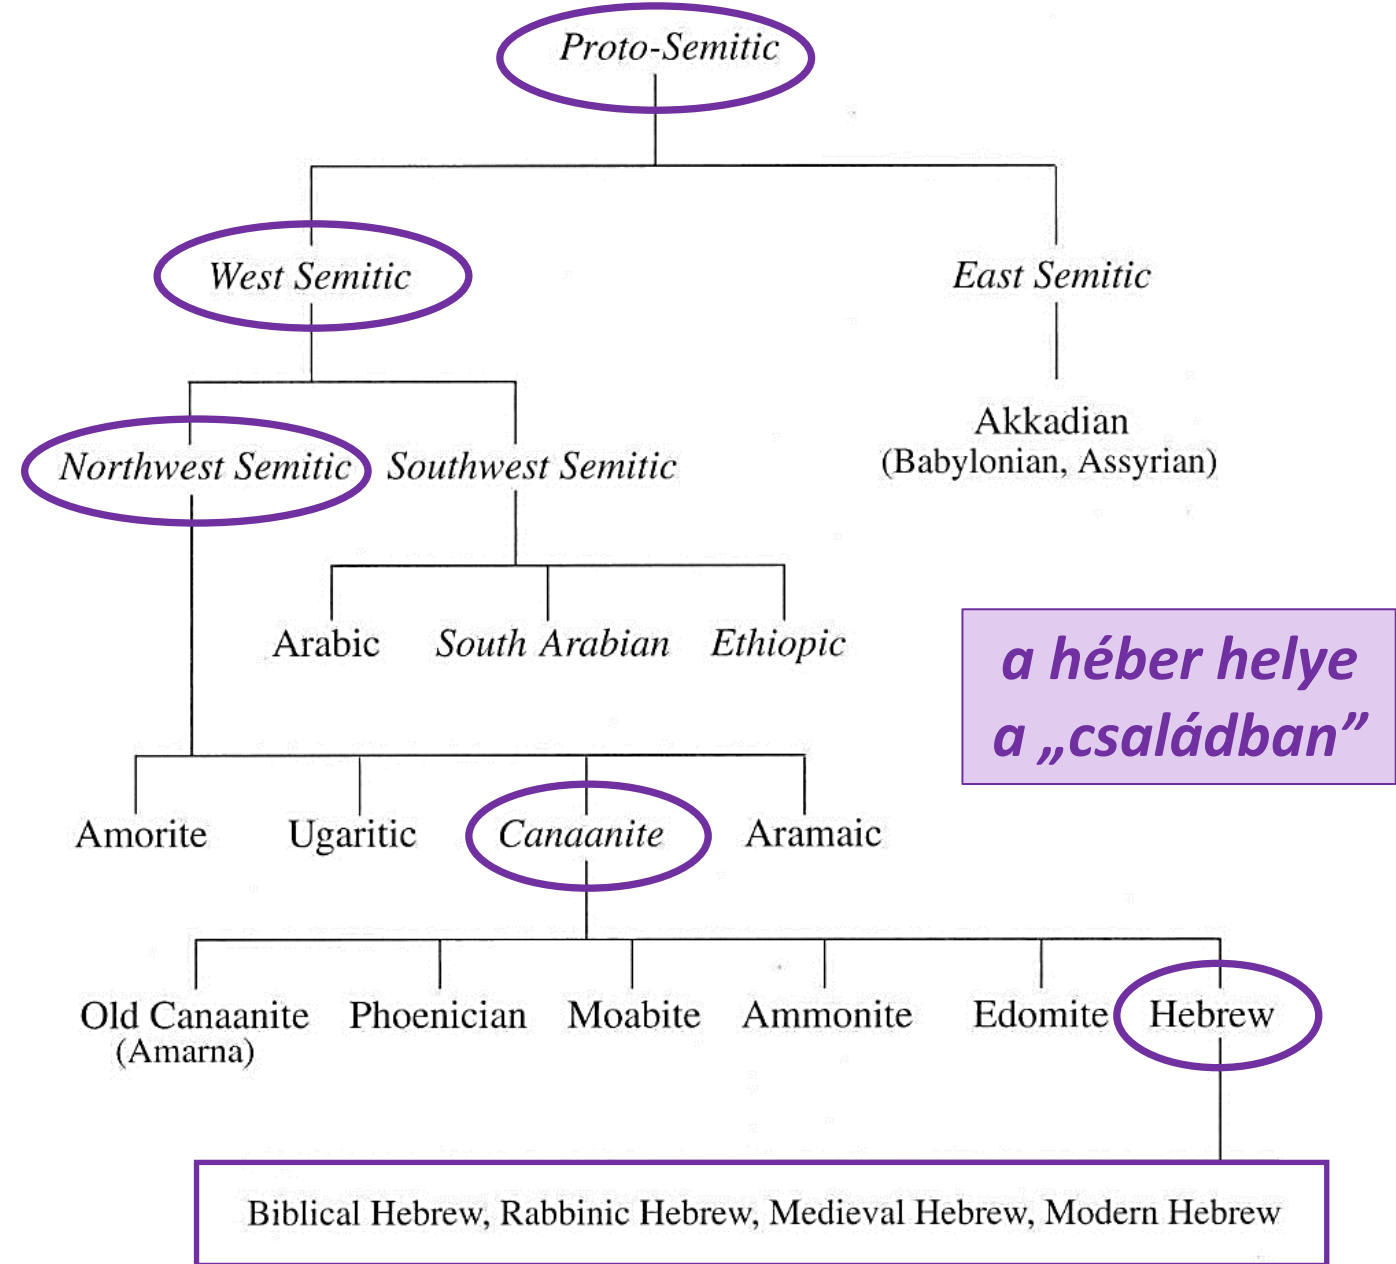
Proto-Semitic

West Semitic

East Semitic

Akkadian
(Babylonian, Assyrian)

Northwest Semitic

Southwest Semitic

Arabic

South Arabian

Ethiopic

a héber helye a „családban”

Amorite

Ugaritic

Canaanite

Aramaic

Old Canaanite
(Amarna)

Phoenician

Moabite

Ammonite

Edomite

Hebrew

Biblical Hebrew, Rabbinic Hebrew, Medieval Hebrew, Modern Hebrew